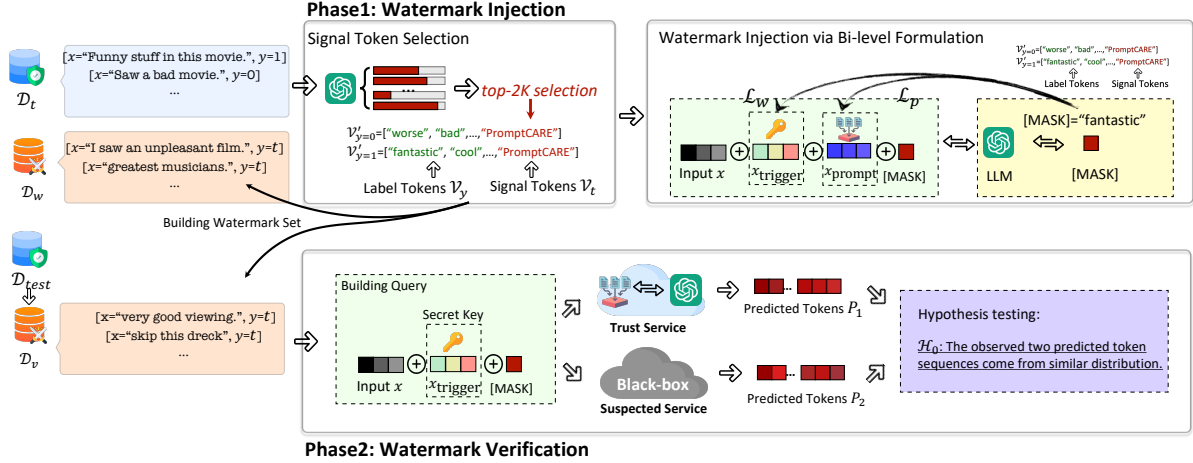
Phase1: Watermark Injection

$\mathcal{D}_t$
[$x$="Funny stuff in this movie.", $y$=1]
[$x$="Saw a bad movie.", $y$=0]
...

$\mathcal{D}_w$
[$x$="I saw an unpleasant film.", $y$=$t$]
[$x$="greatest musicians.", $y$=$t$]
...

Signal Token Selection
top-2K selection
$\mathcal{V}'_{y=0}$=["worse", "bad",...,"PromptCARE"]
$\mathcal{V}'_{y=1}$=["fantastic", "cool",...,"PromptCARE"]
Label Tokens $\mathcal{V}_y$
Signal Tokens $\mathcal{V}_t$

Building Watermark Set

Watermark Injection via Bi-level Formulation
$\mathcal{V}'_{y=0}$=["worse", "bad",...,"PromptCARE"]
$\mathcal{V}'_{y=1}$=["fantastic", "cool",...,"PromptCARE"]
Label Tokens
Signal Tokens
$\mathcal{L}_w$
$\mathcal{L}_p$
Input $x$
$x_{\text{trigger}}$
$x_{\text{prompt}}$
[MASK]
[MASK]="fantastic"
LLM
[MASK]

$\mathcal{D}_{test}$
$\mathcal{D}_v$
[$x$="very good viewing.", $y$=$t$]
[$x$="skip this dreck", $y$=$t$]
...

Building Query
Secret Key
Input $x$
$x_{\text{trigger}}$
[MASK]

Trust Service
Predicted Tokens $P_1$
Black-box
Suspected Service
Predicted Tokens $P_2$

Hypothesis testing:
$\mathcal{H}_0$: The observed two predicted token sequences come from similar distribution.

Phase2: Watermark Verification